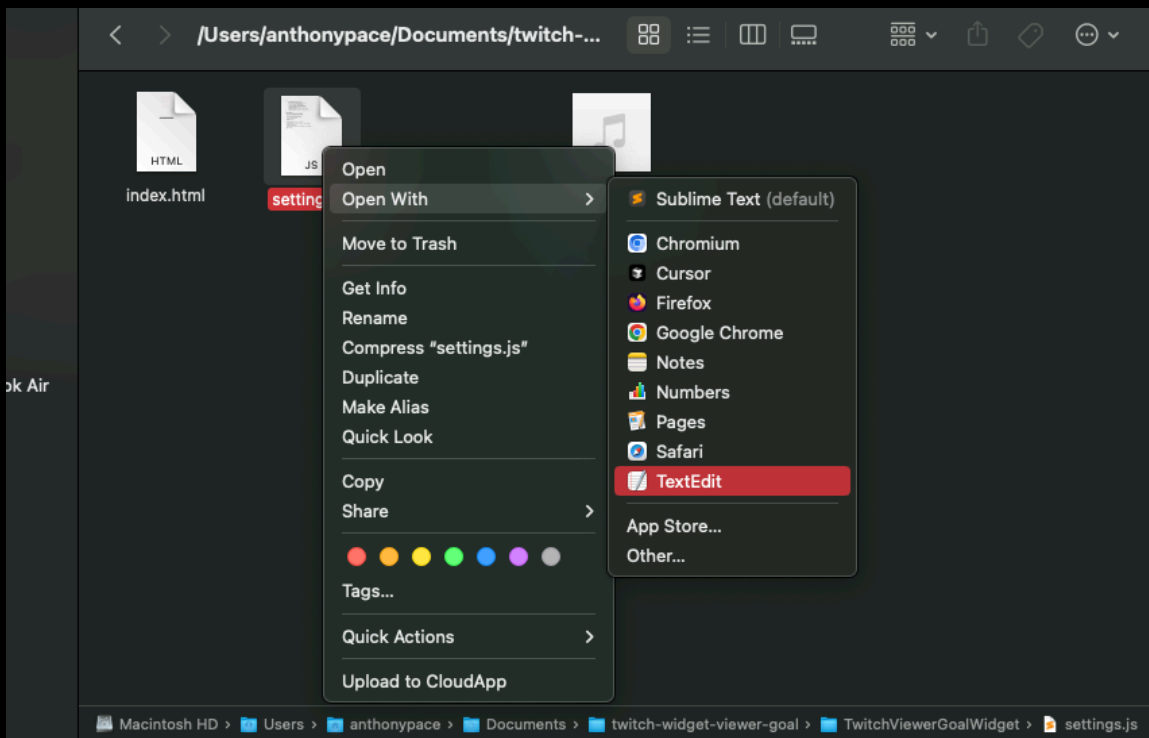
/Users/anthonypace/Documents/twitch-...

HTML
index.html

JS
setting

ok Air

Open
Open With
Move to Trash
Get Info
Rename
Compress "settings.js"
Duplicate
Make Alias
Quick Look
Copy
Share
Tags...
Quick Actions
Upload to CloudApp

Sublime Text (default)
Chromium
Cursor
Firefox
Google Chrome
Notes
Numbers
Pages
Safari
TextEdit
App Store...
Other...

Macintosh HD › Users › anthonypace › Documents › twitch-widget-viewer-goal › TwitchViewerGoalWidget › settings.js